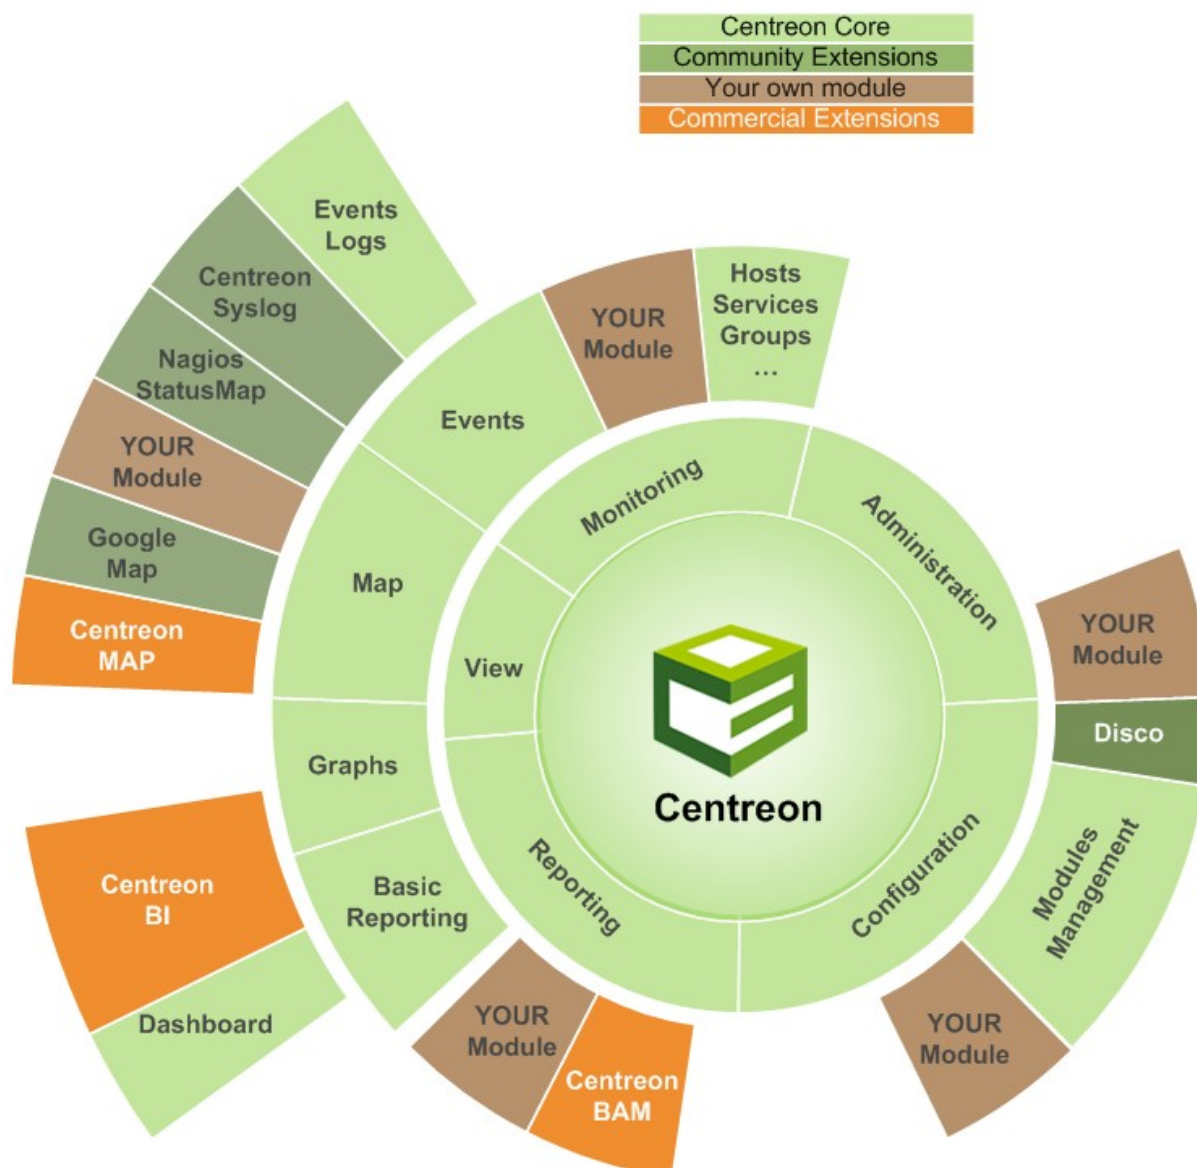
Centreon Core
Community Extensions
Your own module
Commercial Extensions

Events Logs
Centreon Syslog
Nagios StatusMap
YOUR Module
Google Map
Centreon MAP

YOUR Module
Hosts Services Groups ...

Events
Map
Graphs
Basic Reporting

Monitoring
Administration
View
Reporting
Configuration

Centreon

YOUR Module
Disco
Modules Management
YOUR Module

Centreon BI
Dashboard
YOUR Module
Centreon BAM